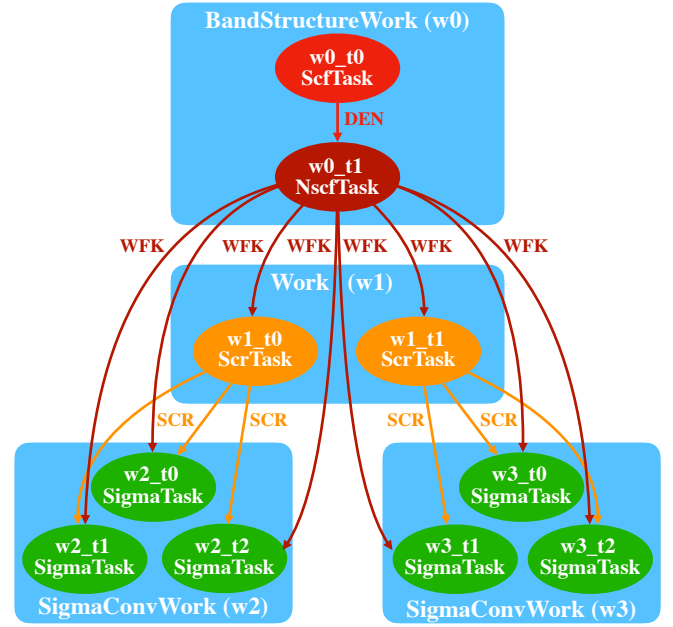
BandStructureWork (w0)

w0_t0
ScfTask

DEN

w0_t1
NscfTask

WFK WFK WFK WFK WFK WFK

Work (w1)

w1_t0
ScrTask

w1_t1
ScrTask

SCR SCR SCR SCR

w2_t0
SigmaTask

w2_t1
SigmaTask

w2_t2
SigmaTask

SigmaConvWork (w2)

w3_t0
SigmaTask

w3_t1
SigmaTask

w3_t2
SigmaTask

SigmaConvWork (w3)